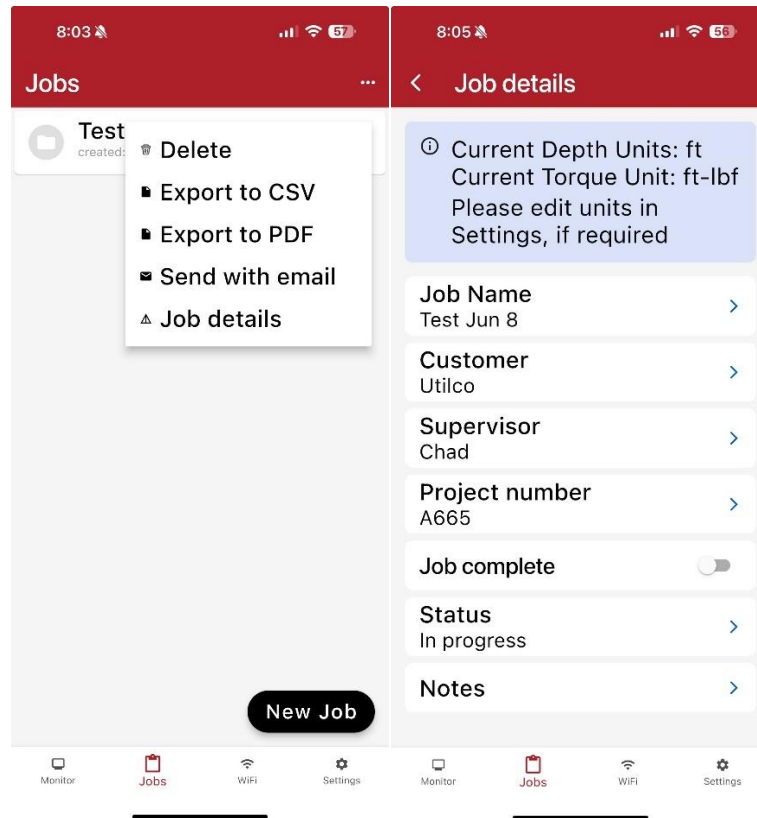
8:03 57

Jobs ...

Test
created:

Delete
Export to CSV
Export to PDF
Send with email
Job details

New Job

Monitor Jobs WiFi Settings

8:05 56

< Job details

Current Depth Units: ft
Current Torque Unit: ft-lbf
Please edit units in Settings, if required

Job Name
Test Jun 8

Customer
Utilco

Supervisor
Chad

Project number
A665

Job complete

Status
In progress

Notes

Monitor Jobs WiFi Settings